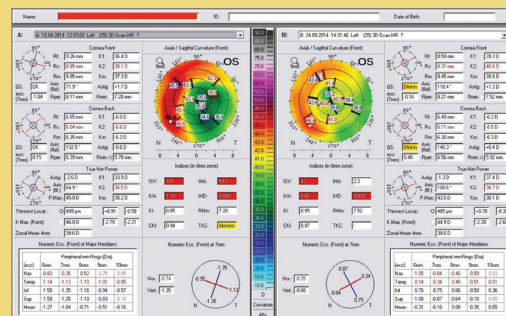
Name: ID: Date of Birth:

A: A: 10.04.2014 12:53:02 Left (25) 3D-Scan HR ?

Cornea Front
Rf: 9.26 mm K1: 36.5 D
Rs: 8.86 mm K2: 38.1 D
Rm: 9.06 mm Km: 37.3 D
QS: OK Axis (flat): 71.9° Astig: -1.7 D
Ecc: 1.04 Rper: 7.20 mm

Cornea Back
Rf: 6.65 mm K1: -6.0 D
Rs: 6.15 mm K2: -6.5 D
Rm: 6.40 mm Km: -6.3 D
Axis (flat): 132.5° Astig: -0.5 D
Ecc: 0.15 Rper: 6.19 mm Rmin: 5.78 mm

True Net Power
Astig: 2.6 D
K1: 30.8 D
Rm: 45.8 D
K2: 33.4 D
Thinnest Locat.: 459 µm -0.91 -0.59
K Max (Front): 64.8 D -2.78 -2.21
Zonal Mean 4mm: 38.6 D

Axial / Sagittal Curvature (Front)
OS

Indices (in 8mm zone)
ISV: IVA: IHA:
KI: 0.85 RMin: 7.20
CKI: TKC: Abnorm

Numeric Ecc. (Front) of Major Meridians
Peripheral rim-Rings (Dia)
| (ecc) | 6mm | 7mm | 8mm | 9mm | 10mm |
|---|---|---|---|---|---|
| Nas | 0.83 | -0.35 | 0.52 | 0.78 | 0.58 |
| Temp | -1.14 | -1.13 | -1.10 | -1.01 | -0.85 |
| Inf | -1.59 | -1.35 | -1.16 | -0.94 | -0.57 |
| Sup | 1.59 | 1.35 | 1.10 | 0.93 | 0.0 |
| Mean | -1.27 | -1.04 | -0.71 | -0.51 | 0.16 |

Numeric Ecc. (Front) at 7mm
Hor.: 0.74
Vert.: 1.35

90.0 80.0 75.0 70.0 65.0 60.0 55.0 50.0 48.0 46.0 44.0 42.0 40.0 38.0 36.0 34.0 32.0 30.0 28.0 26.0 24.0 22.0 20.0 15.0 10.0
Curvature Abs

B: B: 24.09.2014 14:31:46 Left (25) 3D-Scan HR ?

Cornea Front
Rf: 9.59 mm K1: 35.3 D
Rs: 8.45 mm K2: 39.9 D
Rm: 9.0 mm Km: 37.6 D
QS: Blinks Axis (flat): 118.4° Astig: 4.7 D
Ecc: 0.82 Rper: 7.55 mm

Cornea Back
Rf: 6.49 mm K1: -4.2 D
Rs: 6.05 mm K2: -6.5 D
Rm: 6.27 mm Km: -6.3 D
Axis (flat): 140.3° Astig: -0.5 D
Ecc: 0.59 Rper: 6.41 mm Rmin: 5.52 mm

True Net Power
Astig: 1.3 D
K1: 38.1 D
Rm: 43.0 D
K2: 36.1 D
Thinnest Locat.: 405 µm -0.78 -0.3
K Max (Front): 62.0 D -2.28 -2.1
Zonal Mean 4mm: 38.6 D

Axial / Sagittal Curvature (Front)
OS

Indices (in 8mm zone)
ISV: IVA: IHA: 2.3
KI: 0.95 RMin: 7.52
CKI: 0.97 TKC:

Numeric Ecc. (Front) at 7mm
Hor.: 0.74
Vert.: 0.06

Numeric Ecc. (Front) of Major Meridians
Peripheral rim-Rings (Dia)
| (ecc) | 6mm | 7mm | 8mm | 9mm | 10mm |
|---|---|---|---|---|---|
| Nas | -1.05 | -0.84 | -0.66 | 0.59 | |
| Temp | 0.14 | 0.34 | 0.45 | 0.51 | |
| Inf | 0.76 | 0.75 | 0.66 | 0.50 | |
| Sup | 1.08 | 0.87 | 0.64 | 0.10 | |
| Mean | -0.31 | -0.16 | 0.00 | 0.35 | |